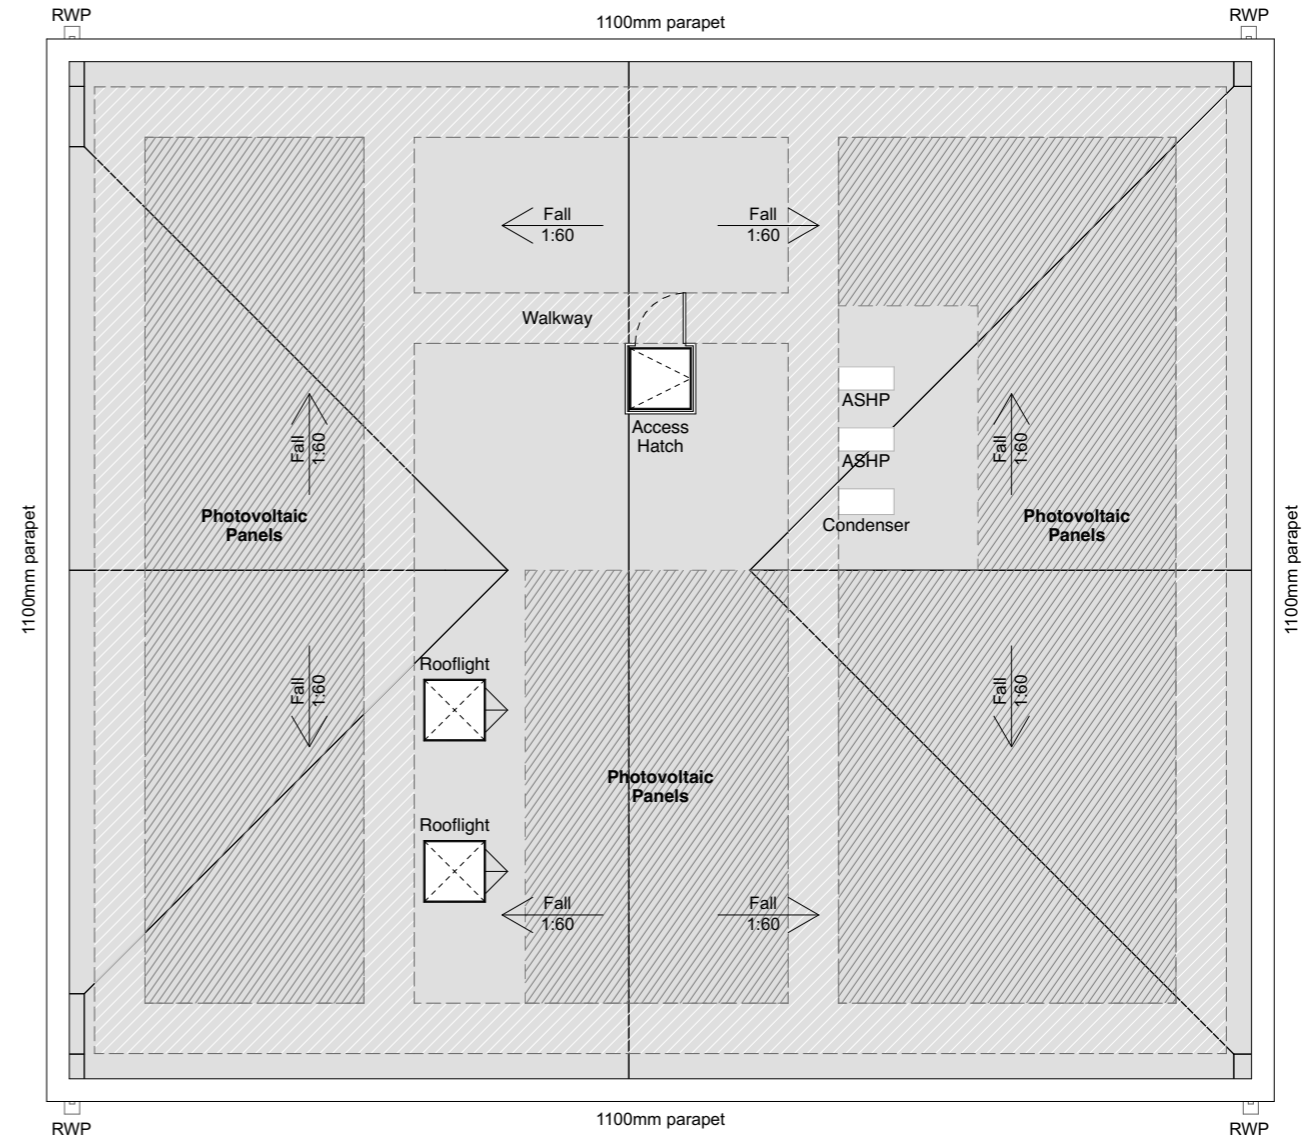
RWP

1100mm parapet

RWP

Fall
1:60

Fall
1:60

Walkway

Access
Hatch

ASHP

ASHP

Condenser

Fall
1:60

Fall
1:60

Photovoltaic
Panels

Photovoltaic
Panels

1100mm parapet

1100mm parapet

Fall
1:60

Fall
1:60

Rooflight

Rooflight

Photovoltaic
Panels

Fall
1:60

Fall
1:60

RWP

1100mm parapet

RWP